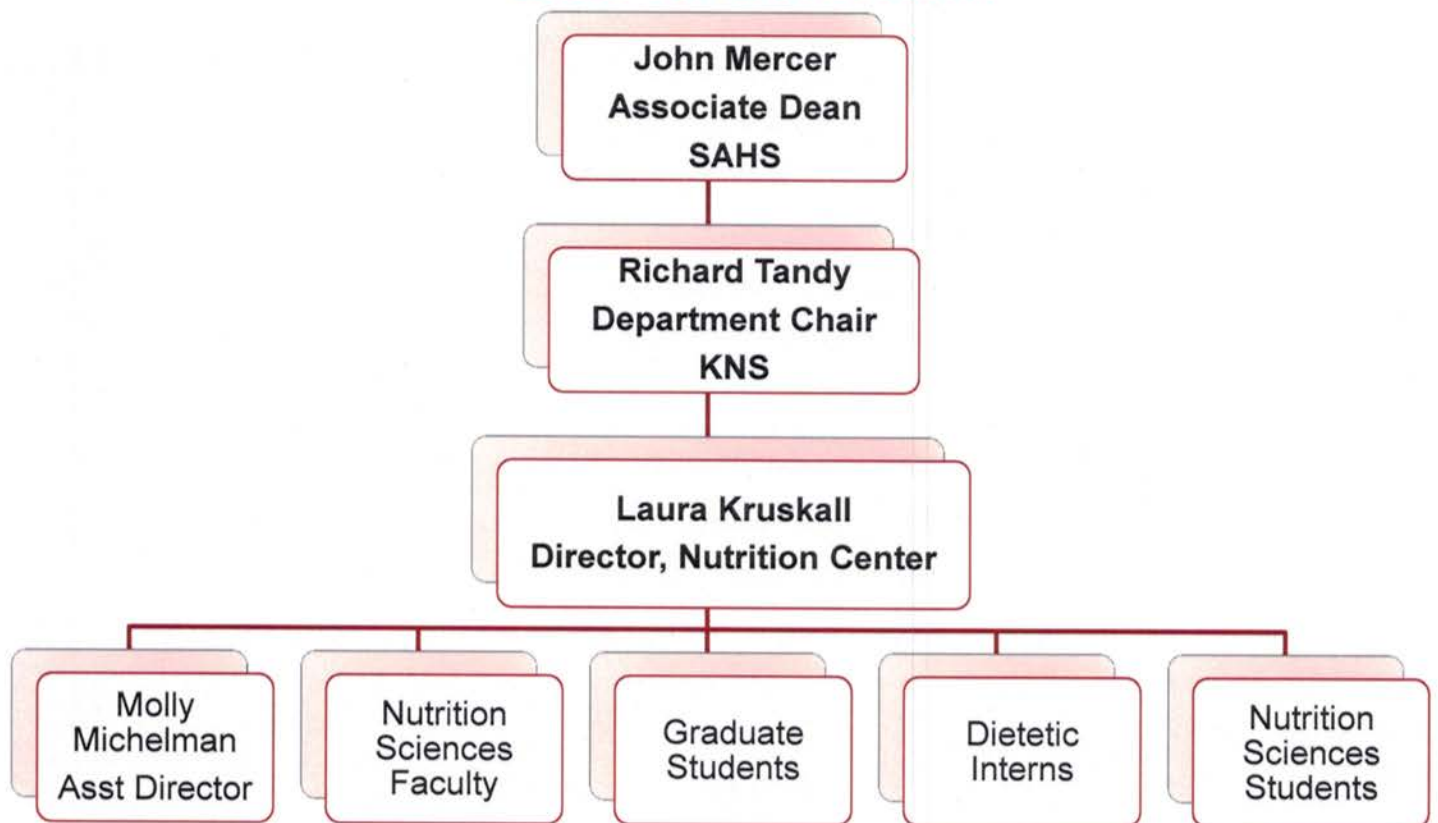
John Mercer
Associate Dean
SAHS

Richard Tandy
Department Chair
KNS

Laura Kruskall
Director, Nutrition Center

Molly Michelman Asst Director

Nutrition Sciences Faculty

Graduate Students

Dietetic Interns

Nutrition Sciences Students